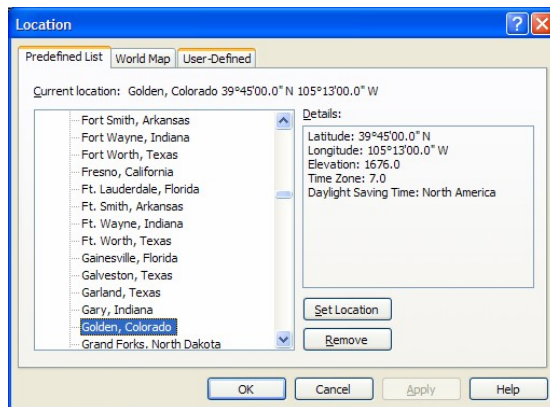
Location

Predefined List | World Map | User-Defined

Current location: Golden, Colorado 39°45'00.0" N 105°13'00.0" W

Fort Smith, Arkansas
Fort Wayne, Indiana
Fort Worth, Texas
Fresno, California
Ft. Lauderdale, Florida
Ft. Smith, Arkansas
Ft. Wayne, Indiana
Ft. Worth, Texas
Gainesville, Florida
Galveston, Texas
Garland, Texas
Gary, Indiana
Golden, Colorado
Grand Forks, North Dakota

Details:
Latitude: 39°45'00.0" N
Longitude: 105°13'00.0" W
Elevation: 1676.0
Time Zone: 7.0
Daylight Saving Time: North America

Set Location

Remove

OK | Cancel | Apply | Help